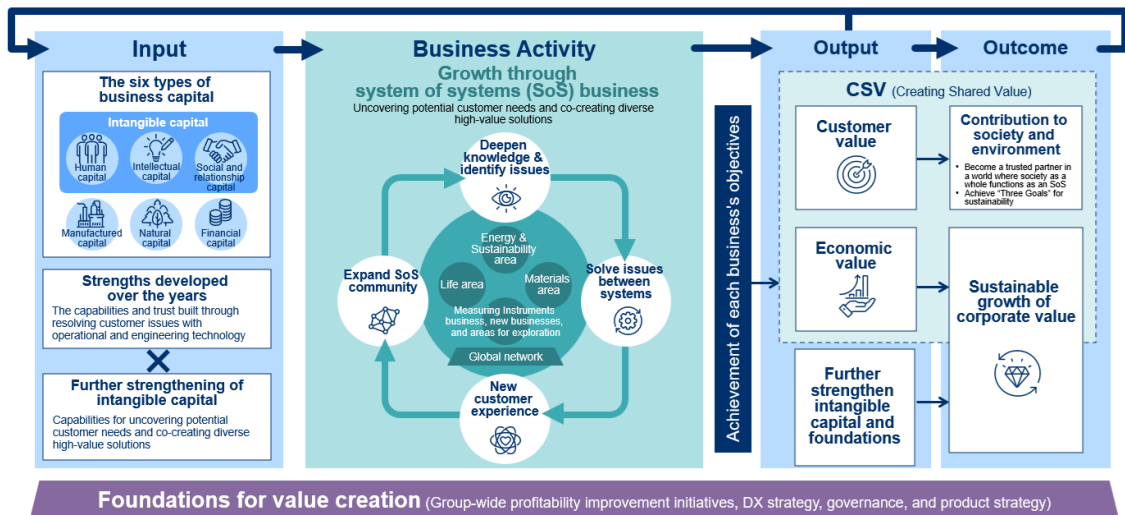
Input

The six types of business capital

Intangible capital

Human capital

Intellectual capital

Social and relationship capital

Manufactured capital

Natural capital

Financial capital

Strengths developed over the years

The capabilities and trust built through resolving customer issues with operational and engineering technology

×

Further strengthening of intangible capital

Capabilities for uncovering potential customer needs and co-creating diverse high-value solutions

Business Activity

Growth through system of systems (SoS) business

Uncovering potential customer needs and co-creating diverse high-value solutions

Deepen knowledge & identify issues

Solve issues between systems

New customer experience

Expand SoS community

Energy & Sustainability area

Life area

Materials area

Measuring Instruments business, new businesses, and areas for exploration

Global network

Achievement of each business's objectives

Output

Outcome

CSV (Creating Shared Value)

Customer value

Contribution to society and environment

• Become a trusted partner in a world where society as a whole functions as an SoS
• Achieve "Three Goals" for sustainability

Economic value

Sustainable growth of corporate value

Further strengthen intangible capital and foundations

Foundations for value creation (Group-wide profitability improvement initiatives, DX strategy, governance, and product strategy)